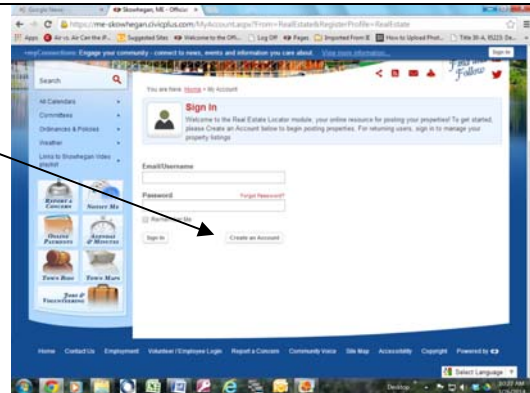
Google News | Skowhegan, ME - Official

https://me-skowhegan.civicplus.com/MyAccount.aspx?From=RealEstate&RegisterProfile=RealEstate

Apps | Air vs. Air Can the iP... | Suggested Sites | Welcome to the Offi... | Log Off | Pages | Imported From IE | How to Upload Phot... | Title 30-A, §5225: De...

myConnections Engage your community - connect to news, events and information you care about. View more information... Sign In

Find Us Follow

Search

All Calendars
Committees
Ordinances & Policies
Weather
Links to Skowhegan Video playlist

Report a Concern
Notify Me
Online Payments
Agendas & Minutes
Town Bids
Town Maps
Jobs & Volunteering

You are here: Home › My Account

Sign In

Welcome to the Real Estate Locator module, your online resource for posting your properties! To get started, please Create an Account below to begin posting properties. For returning users, sign in to manage your property listings

Email/Username

Password Forgot Password?

Remember Me

Sign In Create an Account

Home Contact Us Employment Volunteer / Employee Login Report a Concern Community Voice Site Map Accessibility Copyright Powered by

Select Language

Desktop